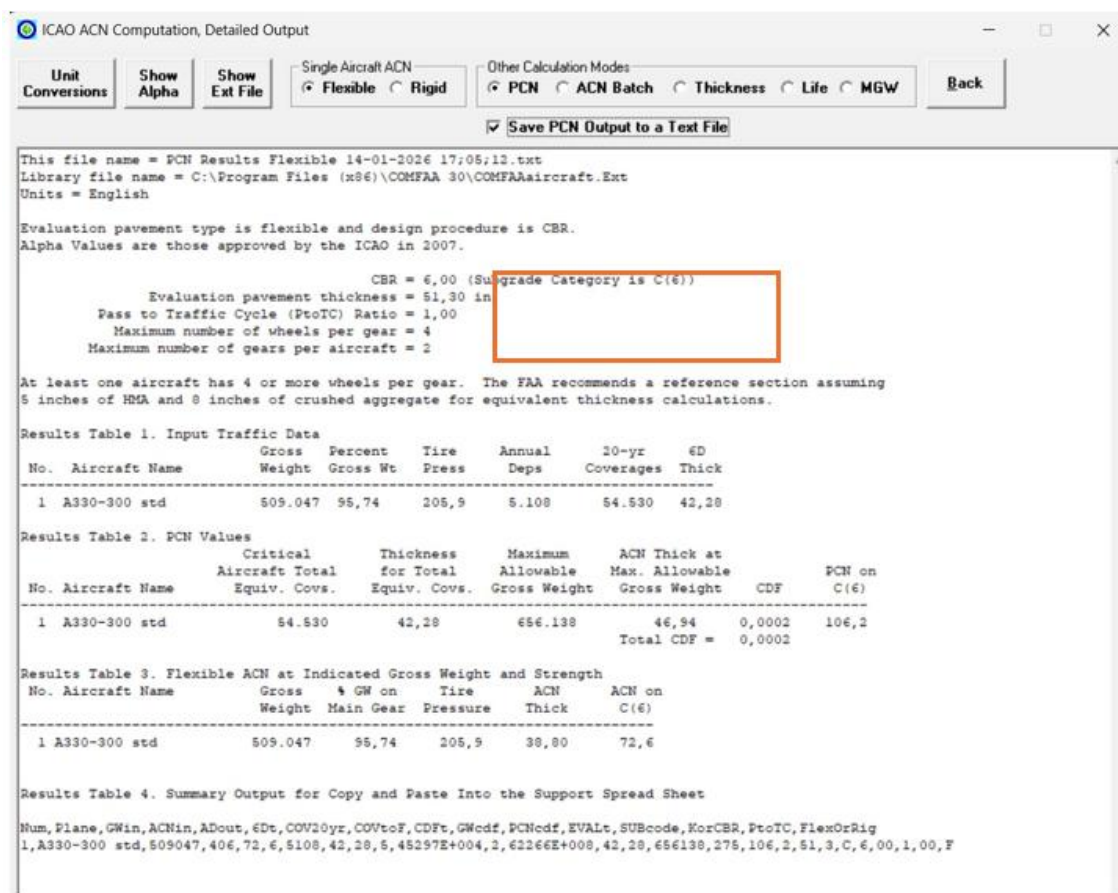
ICAO ACN Computation, Detailed Output

Unit Conversions | Show Alpha | Show Ext File

Single Aircraft ACN
Flexible Rigid

Other Calculation Modes
PCN ACN Batch Thickness Life MGW

Back

Save PCN Output to a Text File

This file name = PCN Results Flexible 14-01-2026 17;05;12.txt
Library file name = C:\Program Files (x86)\COMFAA 30\COMFAAaircraft.Ext
Units = English

Evaluation pavement type is flexible and design procedure is CBR.
Alpha Values are those approved by the ICAO in 2007.

CBR = 6,00 (Subgrade Category is C(6))
Evaluation pavement thickness = 51,30 in
Pass to Traffic Cycle (PtoTC) Ratio = 1,00
Maximum number of wheels per gear = 4
Maximum number of gears per aircraft = 2

At least one aircraft has 4 or more wheels per gear. The FAA recommends a reference section assuming 5 inches of HMA and 8 inches of crushed aggregate for equivalent thickness calculations.

Results Table 1. Input Traffic Data

| No. | Aircraft Name | Gross Weight | Percent Gross Wt | Tire Press | Annual Deps | 20-yr Coverages | 6D Thick |
|---|---|---|---|---|---|---|---|
| 1 | A330-300 std | 509.047 | 95,74 | 205,9 | 5.108 | 54.530 | 42,28 |

Results Table 2. PCN Values

| No. | Aircraft Name | Critical Aircraft Total Equiv. Covs. | Thickness for Total Equiv. Covs. | Maximum Allowable Gross Weight | ACN Thick at Max. Allowable Gross Weight | CDF | PCN on C(6) |
|---|---|---|---|---|---|---|---|
| 1 | A330-300 std | 54.530 | 42,28 | 656.138 | 46,94 | 0,0002 | 106,2 |
| | | | | | Total CDF = | 0,0002 | |

Results Table 3. Flexible ACN at Indicated Gross Weight and Strength

| No. | Aircraft Name | Gross Weight | % GW on Main Gear | Tire Pressure | ACN Thick | ACN on C(6) |
|---|---|---|---|---|---|---|
| 1 | A330-300 std | 509.047 | 95,74 | 205,9 | 38,80 | 72,6 |

Results Table 4. Summary Output for Copy and Paste Into the Support Spread Sheet

Num,Plane,GWin,ACNin,ADout,6Dt,COV20yr,COVtoF,CDFt,GWcdf,PCNcdf,EVALt,SUBcode,KorCBR,PtoTC,FlexOrRig
1,A330-300 std,509047,406,72,6,5108,42,28,5,45297E+004,2,62266E+008,42,28,656138,275,106,2,51,3,C,6,00,1,00,F